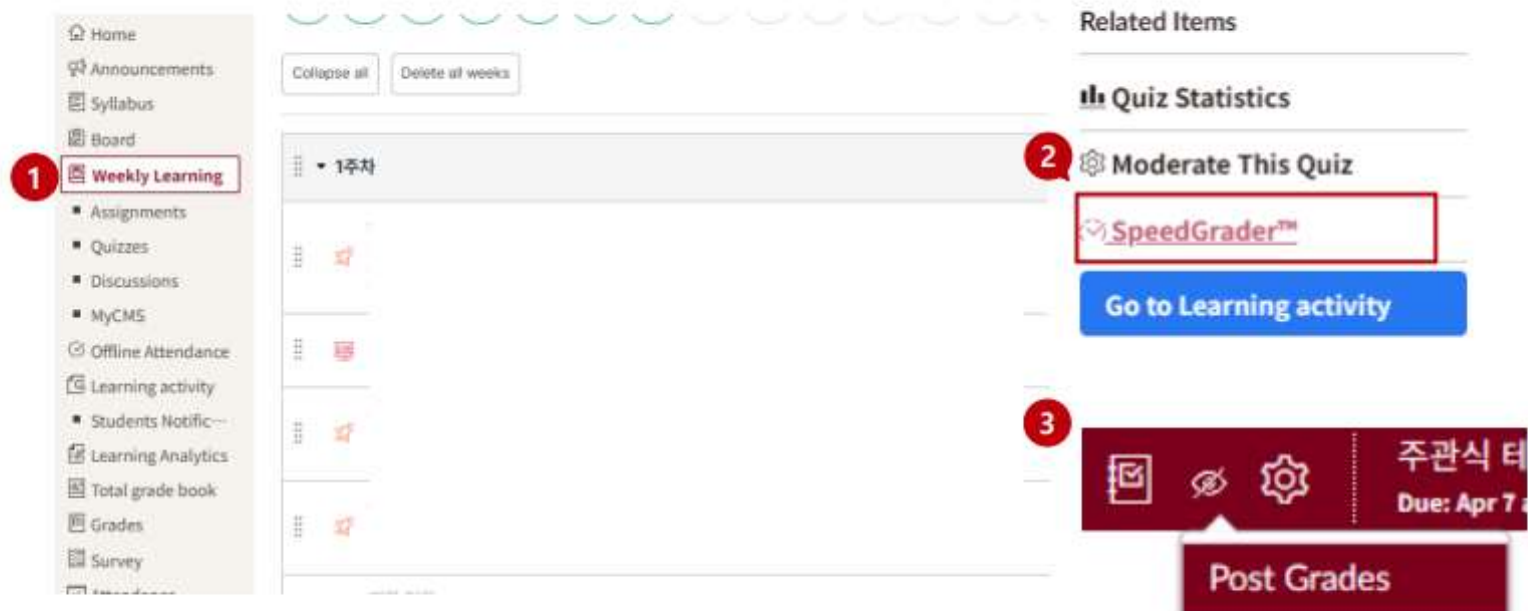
Home
Announcements
Syllabus
Board
1
Weekly Learning
Assignments
Quizzes
Discussions
MyCMS
Offline Attendance
Learning activity
Students Notific···
Learning Analytics
Total grade book
Grades
Survey
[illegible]

Collapse all
Delete all weeks

1주차

Related Items
Quiz Statistics
2
Moderate This Quiz
SpeedGrader™
Go to Learning activity

3
주관식 테
Due: Apr 7
Post Grades